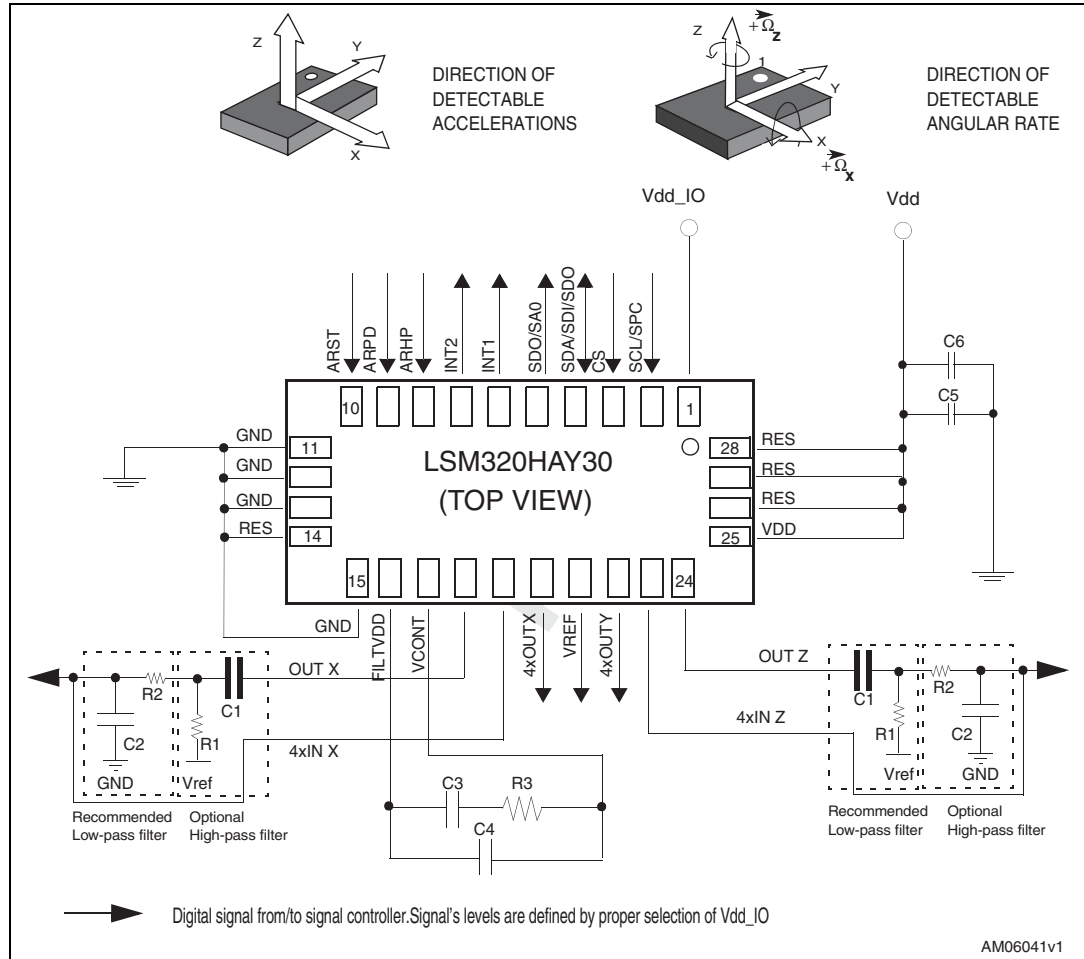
Z
Y
X
DIRECTION OF DETECTABLE ACCELERATIONS

Z
$+\Omega_z$
1
Y
X
$+\Omega_x$
DIRECTION OF DETECTABLE ANGULAR RATE

Vdd_IO
Vdd

ARST
ARPD
ARHP
INT2
INT1
SDO/SA0
SDA/SDI/SDO
CS
SCL/SPC

C6
C5

10
1
GND
11
GND
GND
RES
14
LSM320HAY30
(TOP VIEW)
28
RES
RES
RES
25
VDD
15
24

GND
FILTVDD
VCONT
4xOUT X
VREF
4xOUT Y

OUT X
R2
C1
C2
R1
GND
Vref
4xIN X
Recommended Low-pass filter
Optional High-pass filter

C3
R3
C4

OUT Z
C1
R2
R1
C2
Vref
GND
4xIN Z
Recommended Low-pass filter
Optional High-pass filter

Digital signal from/to signal controller.Signal's levels are defined by proper selection of Vdd_IO

AM06041v1